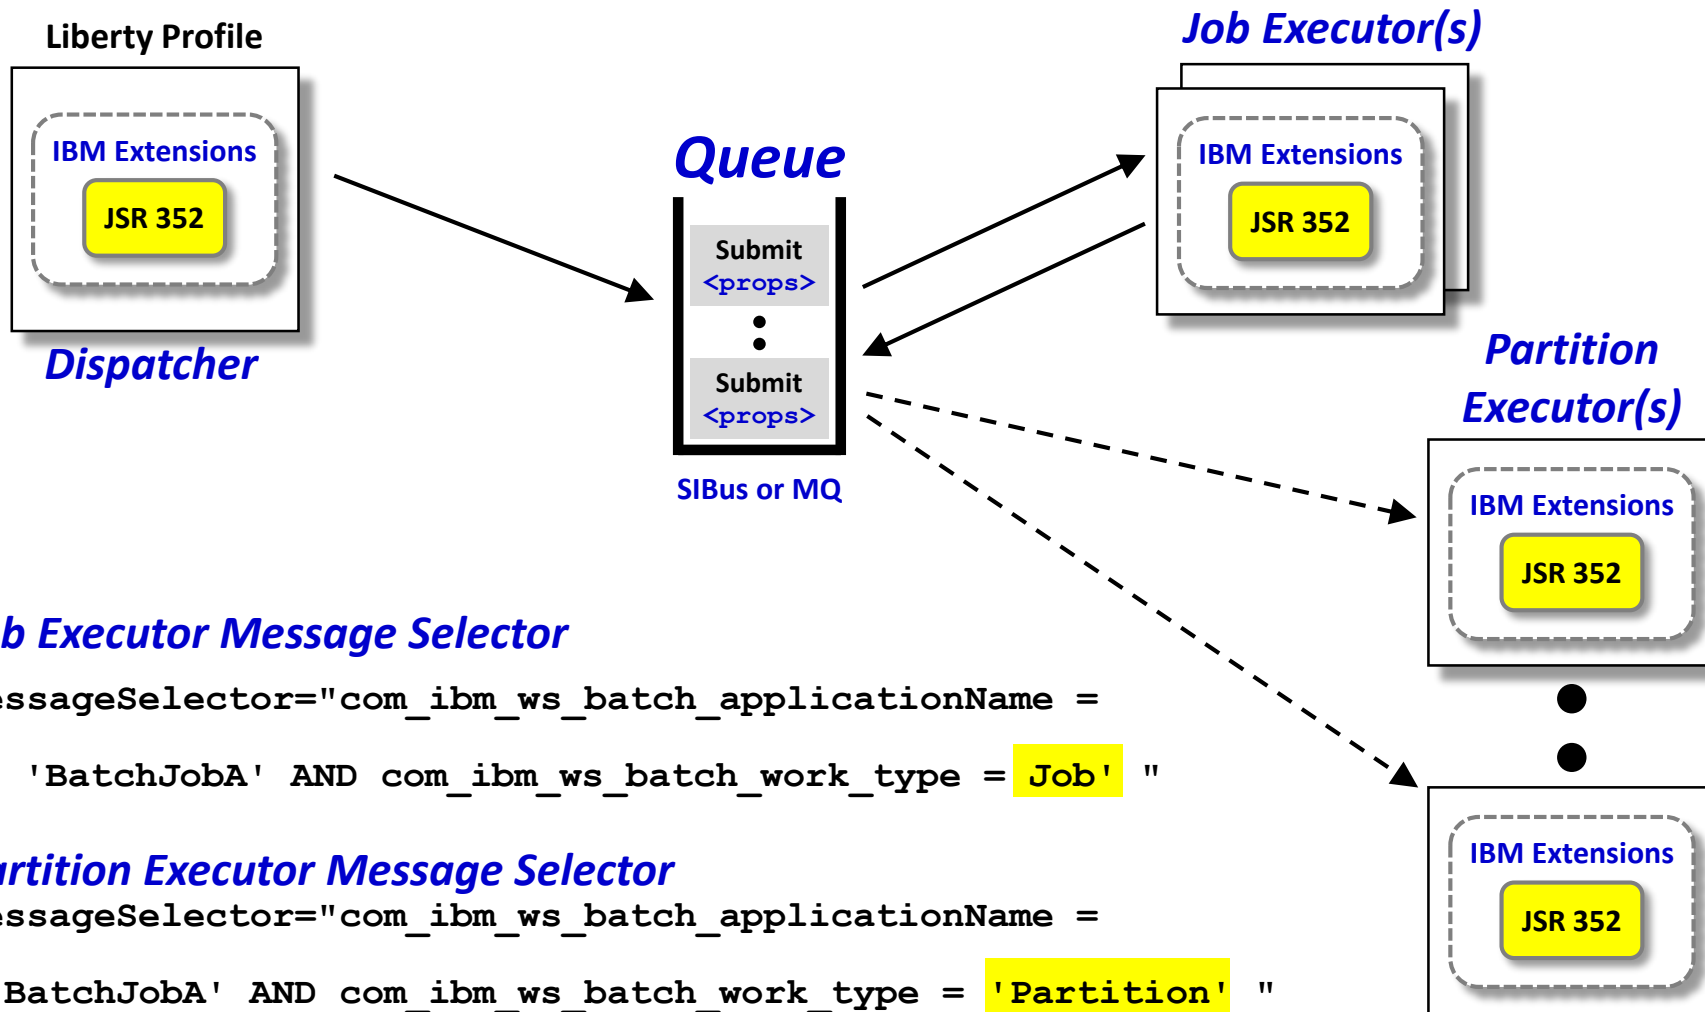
Liberty Profile

IBM Extensions

JSR 352

Dispatcher

Queue

Submit
<props>

Submit
<props>

SIBus or MQ

Job Executor(s)

IBM Extensions

JSR 352

Partition Executor(s)

IBM Extensions

JSR 352

IBM Extensions

JSR 352

b Executor Message Selector

essageSelector="com_ibm_ws_batch_applicationName =

'BatchJobA' AND com_ibm_ws_batch_work_type = Job' "

rtition Executor Message Selector

essageSelector="com_ibm_ws_batch_applicationName =

BatchJobA' AND com_ibm_ws_batch_work_type = 'Partition' "